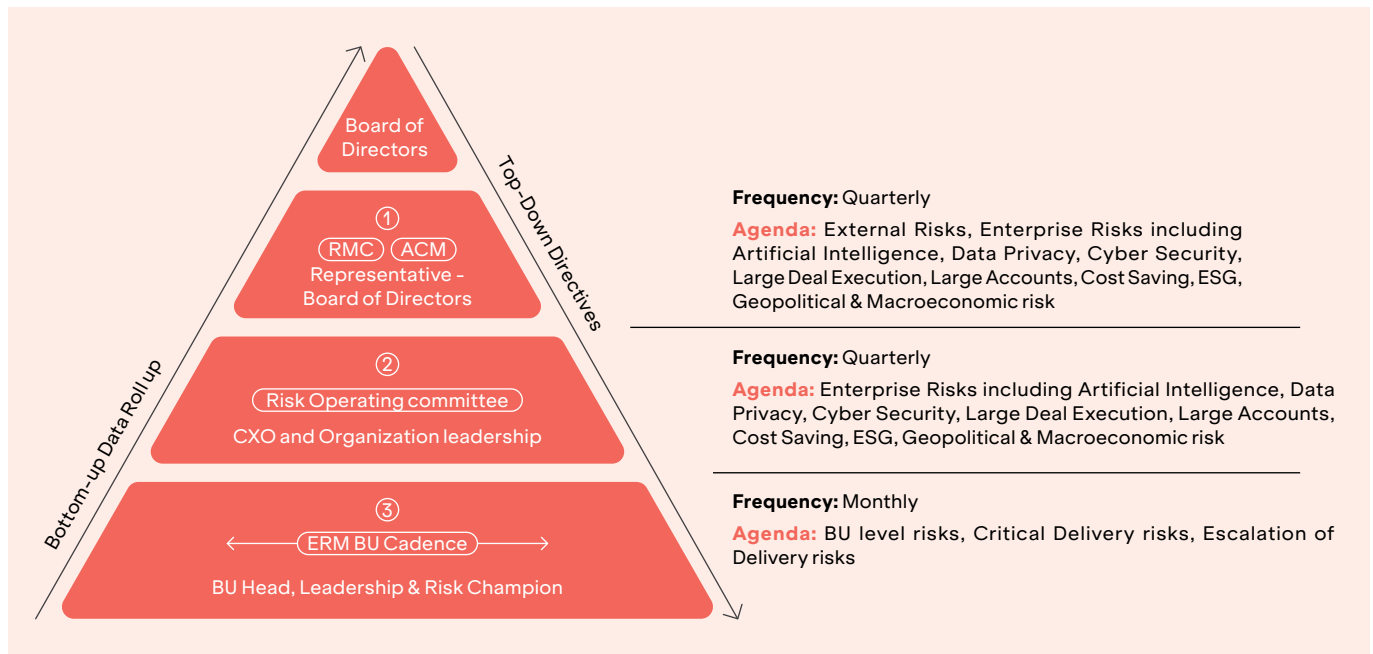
Board of Directors

1
RMC ACM
Representative - Board of Directors

2
Risk Operating committee
CXO and Organization leadership

3
ERM BU Cadence
BU Head, Leadership & Risk Champion

Bottom-up Data Roll up

Top-Down Directives

Frequency: Quarterly

Agenda: External Risks, Enterprise Risks including Artificial Intelligence, Data Privacy, Cyber Security, Large Deal Execution, Large Accounts, Cost Saving, ESG, Geopolitical & Macroeconomic risk

Frequency: Quarterly

Agenda: Enterprise Risks including Artificial Intelligence, Data Privacy, Cyber Security, Large Deal Execution, Large Accounts, Cost Saving, ESG, Geopolitical & Macroeconomic risk

Frequency: Monthly

Agenda: BU level risks, Critical Delivery risks, Escalation of Delivery risks